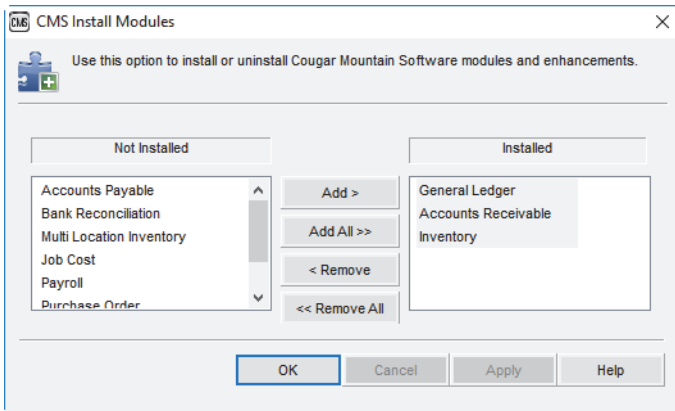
CMS CMS Install Modules

Use this option to install or uninstall Cougar Mountain Software modules and enhancements.

Not Installed

Accounts Payable
Bank Reconciliation
Multi Location Inventory
Job Cost
Payroll
Purchase Order

Add >
Add All >>
< Remove
<< Remove All

Installed

General Ledger
Accounts Receivable
Inventory

OK
Cancel
Apply
Help